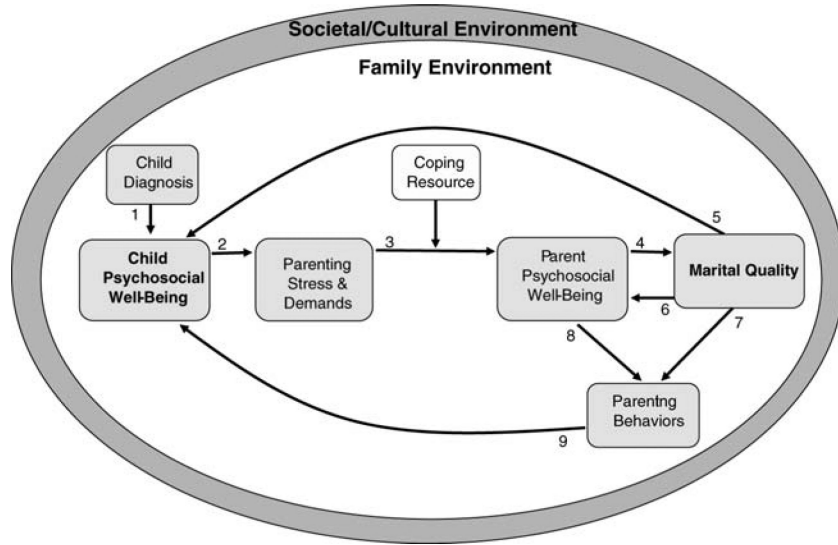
Societal/Cultural Environment

Family Environment

Child Diagnosis

1

Coping Resource

5

Child Psychosocial Well-Being

2

Parenting Stress & Demands

3

Parent Psychosocial Well-Being

4

Marital Quality

6

8

7

Parenting Behaviors

9